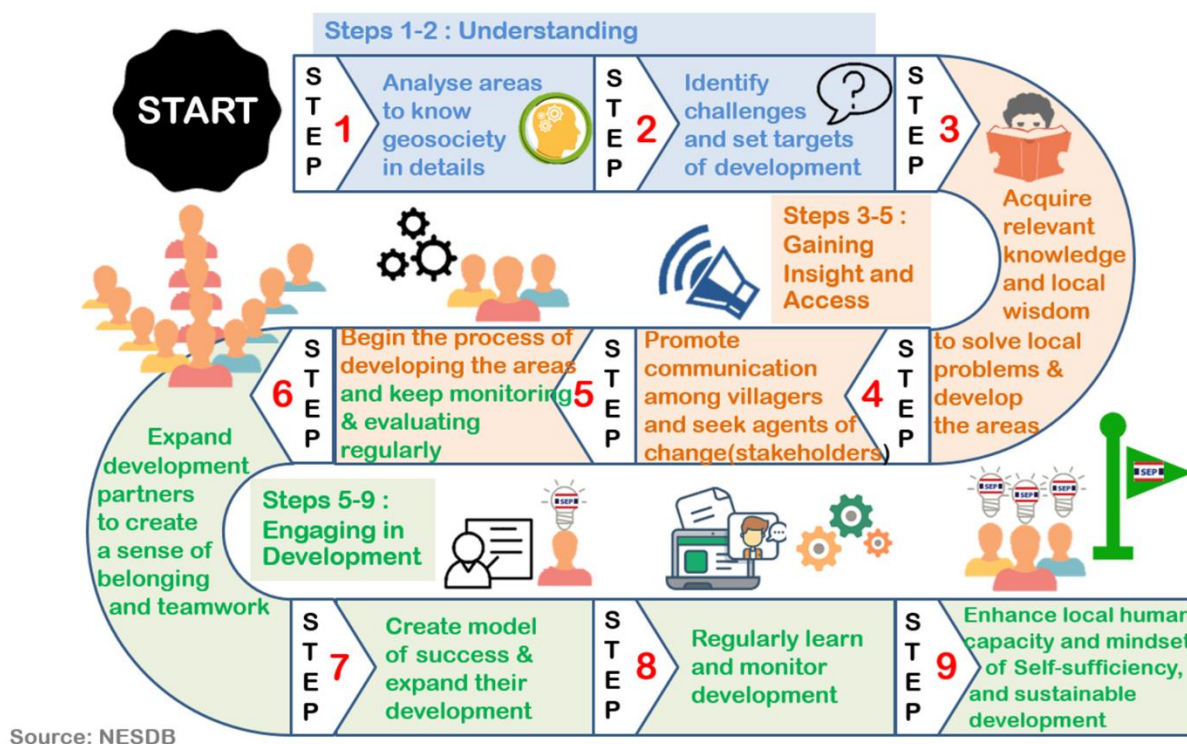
Steps 1-2 : Understanding

START

STEP 1 Analyse areas to know geosociety in details

STEP 2 Identify challenges and set targets of development

STEP 3 Acquire relevant knowledge and local wisdom to solve local problems & develop the areas

Steps 3-5 : Gaining Insight and Access

STEP 4 Promote communication among villagers and seek agents of change(stakeholders)

STEP 5 Begin the process of developing the areas and keep monitoring & evaluating regularly

STEP 6 Expand development partners to create a sense of belonging and teamwork

Steps 5-9 : Engaging in Development

SEP

SEP SEP SEP

SEP

STEP 7 Create model of success & expand their development

STEP 8 Regularly learn and monitor development

STEP 9 Enhance local human capacity and mindset of Self-sufficiency, and sustainable development

Source: NESDB